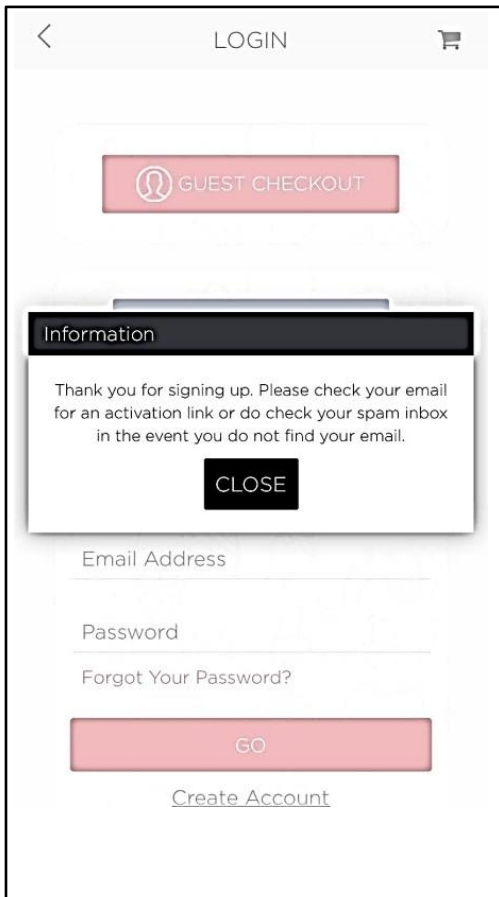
LOGIN

GUEST CHECKOUT

Information

Thank you for signing up. Please check your email for an activation link or do check your spam inbox in the event you do not find your email.

CLOSE

Email Address

Password

Forgot Your Password?

GO

Create Account